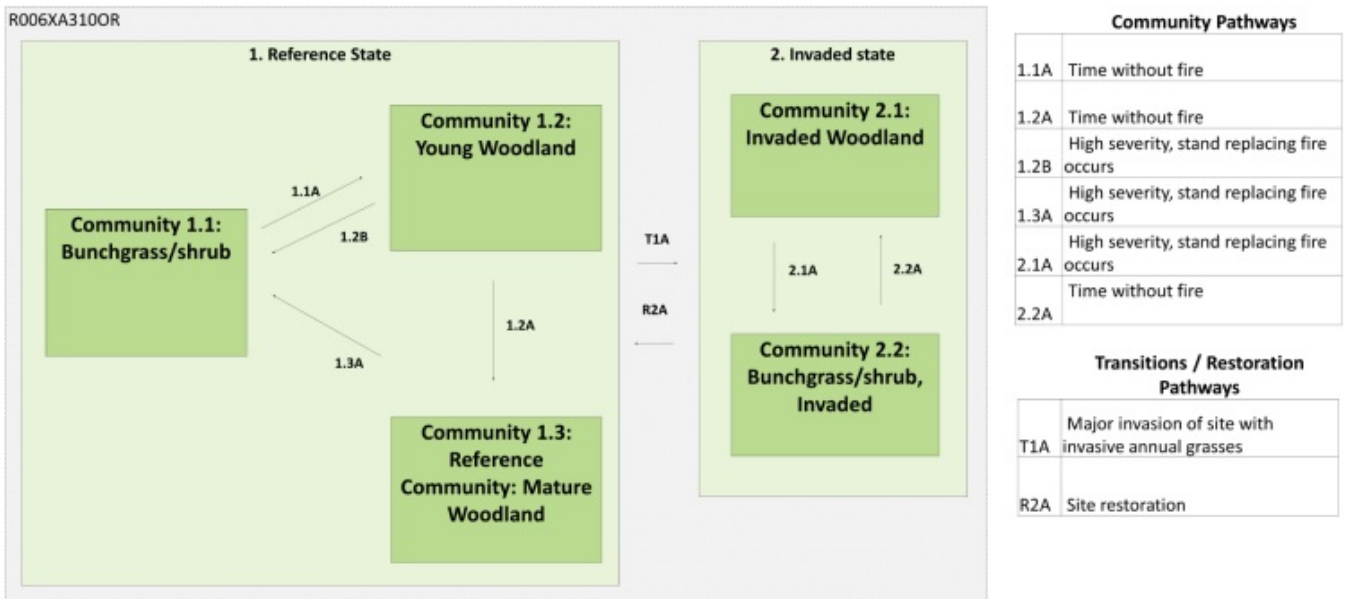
R006XA310OR

1. Reference State

Community 1.1: Bunchgrass/shrub

1.1A

1.2B

Community 1.2: Young Woodland

1.2A

1.3A

Community 1.3: Reference Community: Mature Woodland

T1A

R2A

2. Invaded state

Community 2.1: Invaded Woodland

2.1A

2.2A

Community 2.2: Bunchgrass/shrub, Invaded

Community Pathways

| | |
|---|---|
| 1.1A | Time without fire |
| 1.2A | Time without fire |
| 1.2B | High severity, stand replacing fire occurs |
| 1.3A | High severity, stand replacing fire occurs |
| 2.1A | High severity, stand replacing fire occurs |
| 2.2A | Time without fire |

Transitions / Restoration Pathways

| | |
|---|---|
| T1A | Major invasion of site with invasive annual grasses |
| R2A | Site restoration |